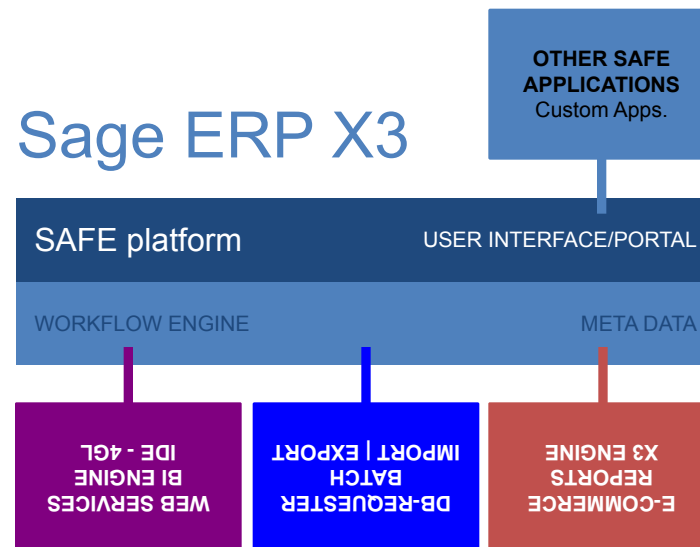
OTHER SAFE APPLICATIONS
Custom Apps.

Sage ERP X3

SAFE platform

USER INTERFACE/PORTAL

WORKFLOW ENGINE

META DATA

WEB SERVICES
BI ENGINE
IDE - 4GL

DB-REQUESTER
BATCH
IMPORT | EXPORT

E-COMMERCE
REPORTS
X3 ENGINE